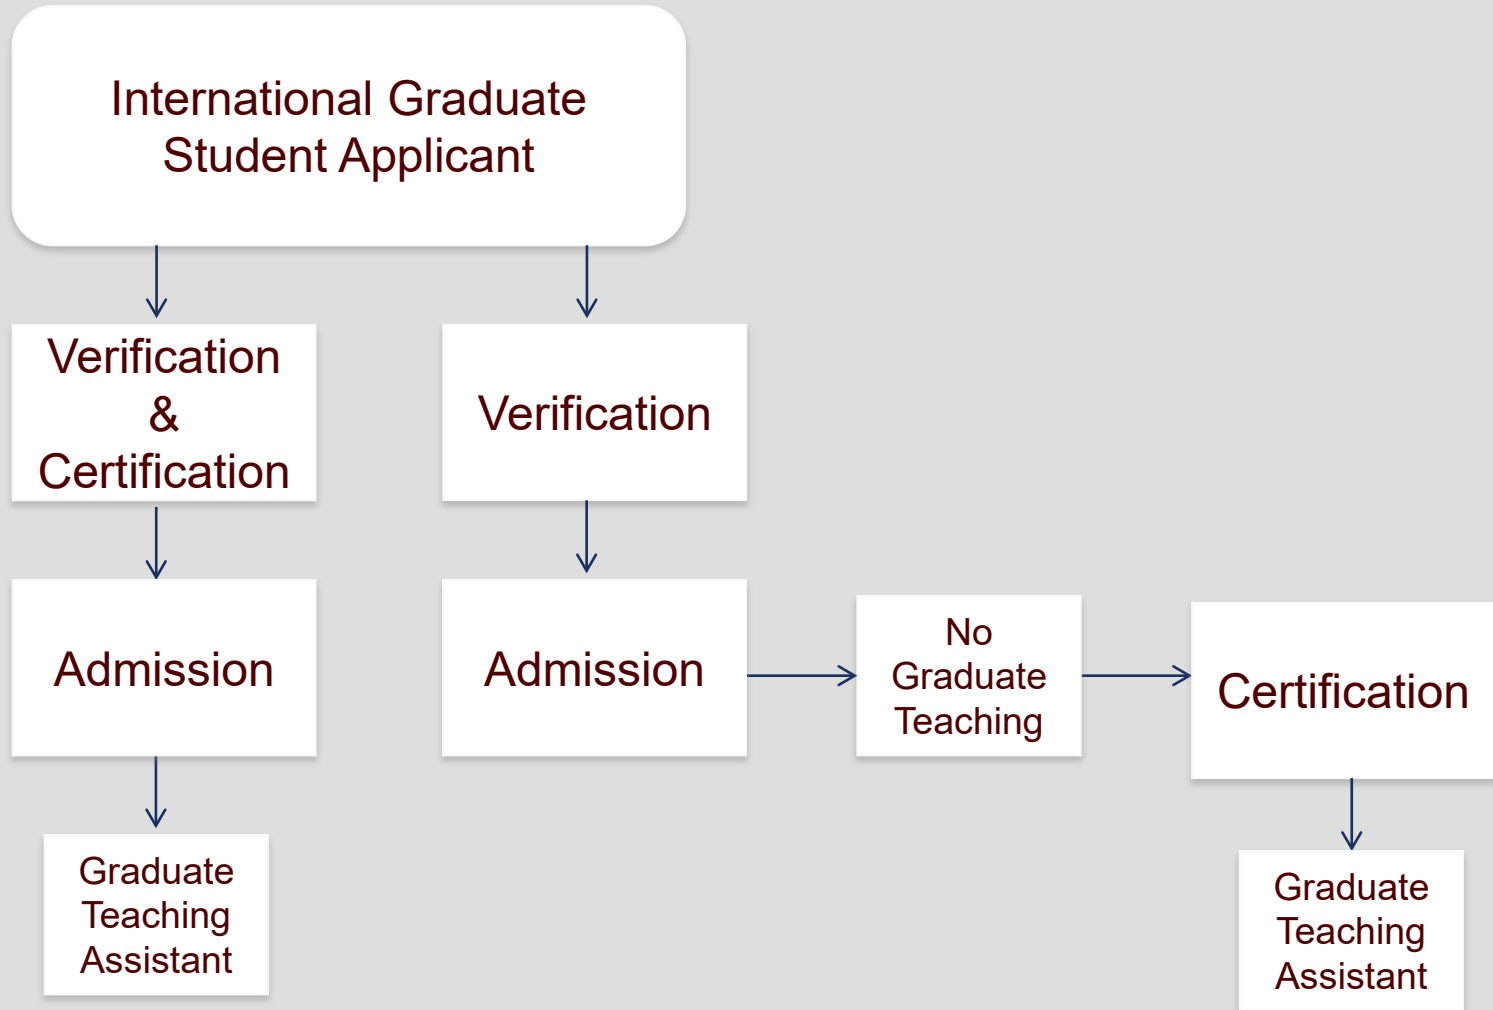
International Graduate Student Applicant

Verification & Certification

Verification

Admission

Admission

No Graduate Teaching

Certification

Graduate Teaching Assistant

Graduate Teaching Assistant